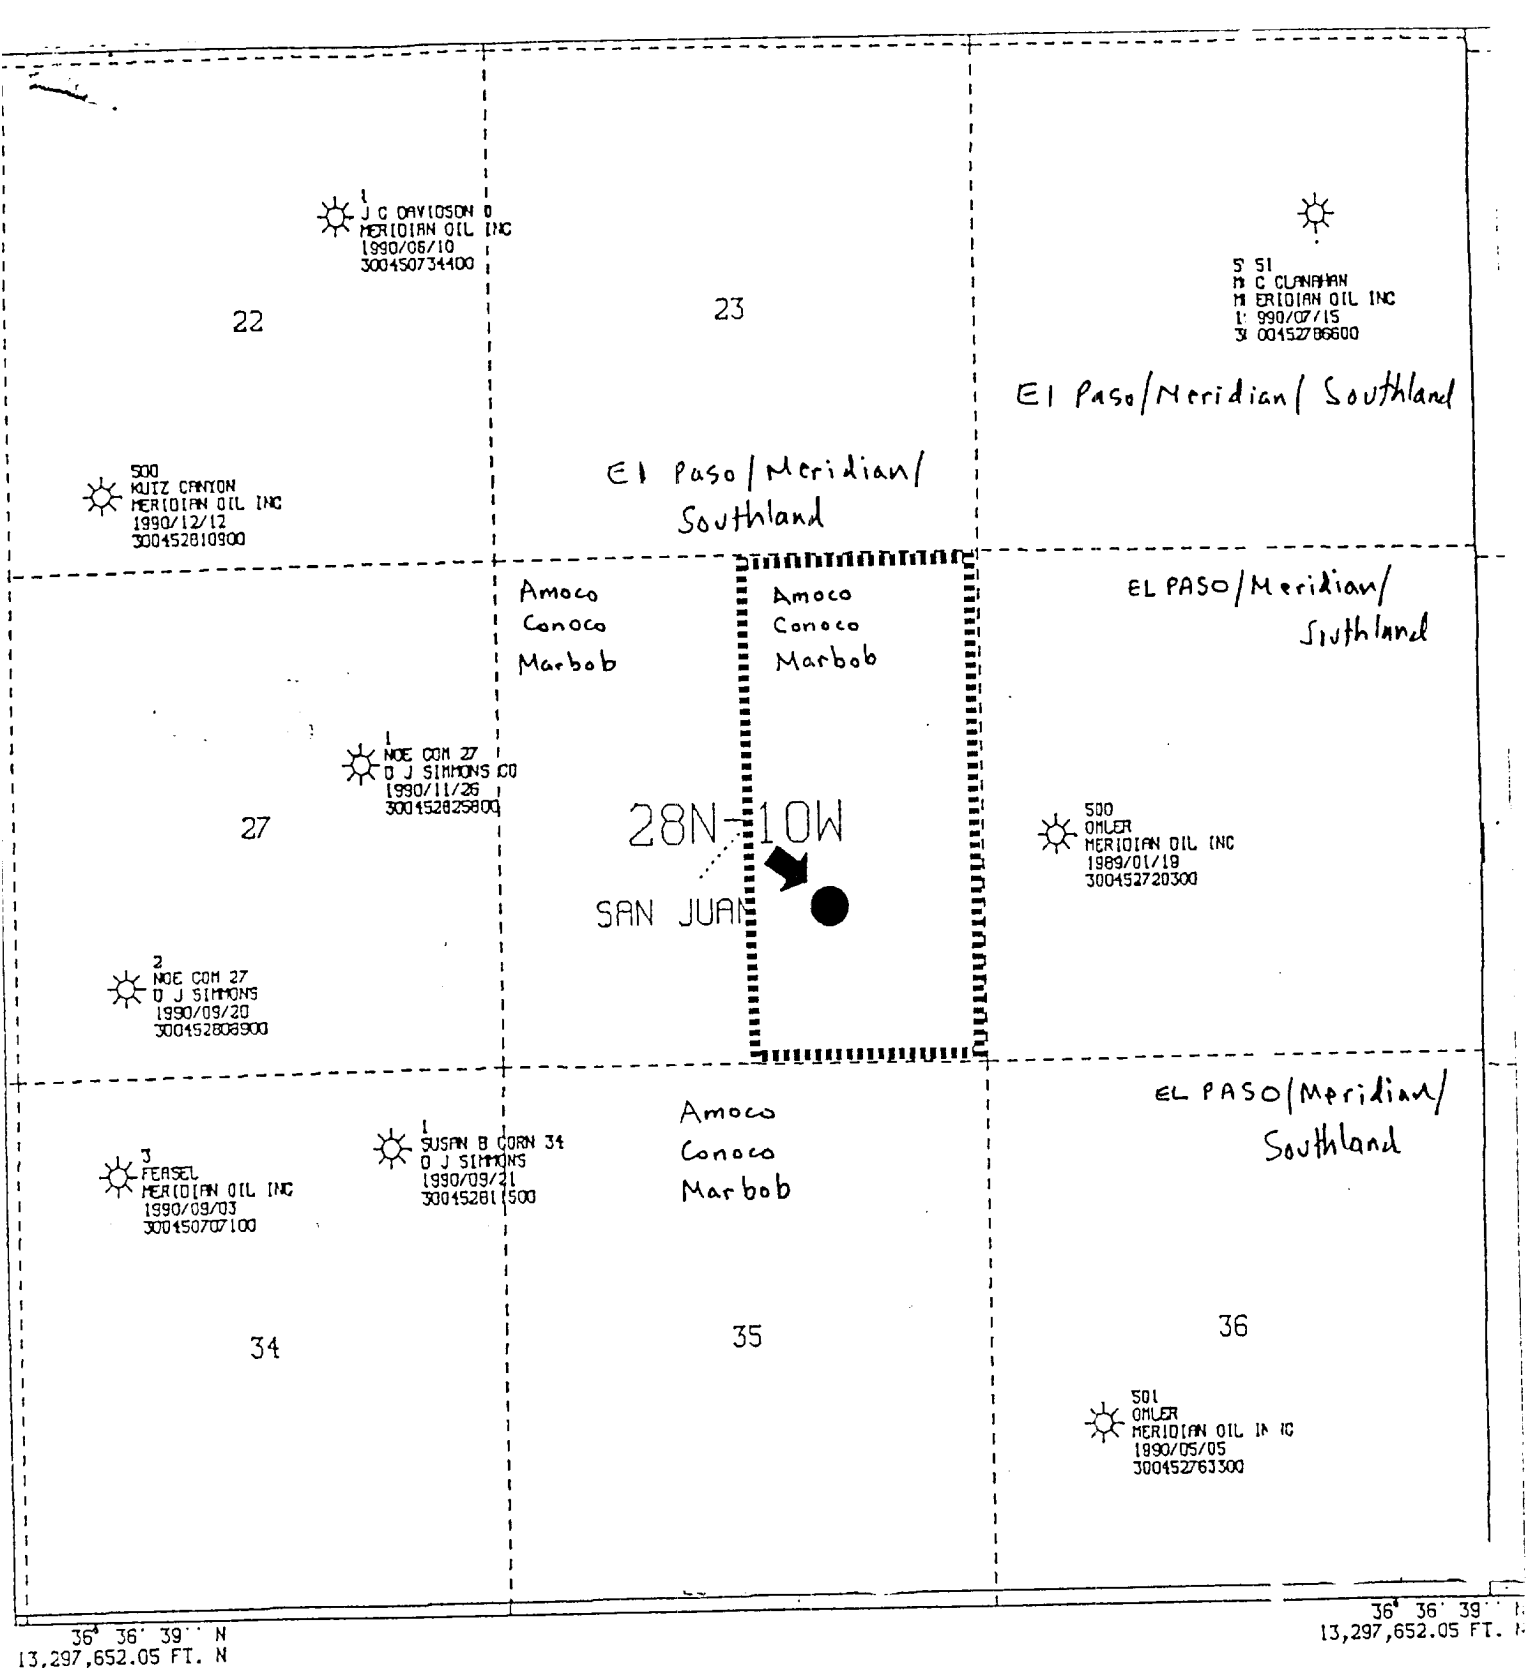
1
J C DAVIDSON D
MERIDIAN OIL INC
1990/06/10
300450734400

22

23

5 51
M C CLANAHAN
M ERIDIAN OIL INC
1 990/07/15
3 00452786600

El Paso/Meridian/ Southland

500
KUTZ CANYON
MERIDIAN OIL INC
1990/12/12
300452810900

El Paso/Meridian/ Southland

Amoco
Conoco
Marbob

Amoco
Conoco
Marbob

EL PASO/Meridian/ Southland

1
NOE COM 27
D J SIMMONS CO
1990/11/26
300452825800

27

28N-10W

SAN JUAN

500
OHLER
MERIDIAN OIL INC
1989/01/19
300452720300

2
NOE COM 27
D J SIMMONS
1990/09/20
300452808900

EL PASO/Meridian/ Southland

3
FEASEL
MERIDIAN OIL INC
1990/09/03
300450707100

1
SUSAN B CORN 34
D J SIMMONS
1990/09/21
300452811500

Amoco
Conoco
Marbob

34

35

36

501
OHLER
MERIDIAN OIL INC
1990/05/05
300452763300

36 36' 39'' N
13,297,652.05 FT. N

36 36' 39'' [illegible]
13,297,652.05 FT. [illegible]